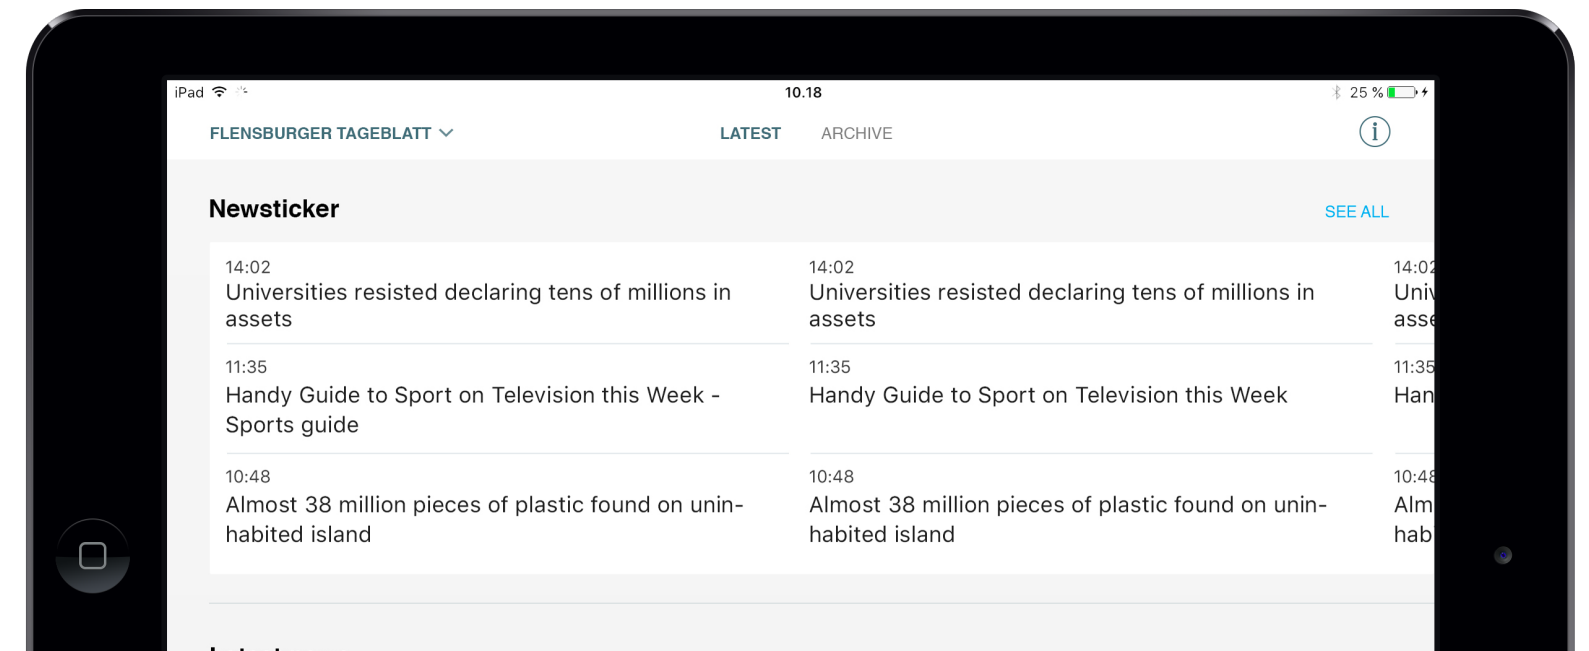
iPad 10.18 25 %

FLENSBURGER TAGEBLATT LATEST ARCHIVE i

Newsticker SEE ALL

14:02
Universities resisted declaring tens of millions in assets

11:35
Handy Guide to Sport on Television this Week - Sports guide

10:48
Almost 38 million pieces of plastic found on uninhabited island

14:02
Universities resisted declaring tens of millions in assets

11:35
Handy Guide to Sport on Television this Week

10:48
Almost 38 million pieces of plastic found on uninhabited island

14:02
Univ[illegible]
asse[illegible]

11:35
Han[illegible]

10:48
Alm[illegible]
hab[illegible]